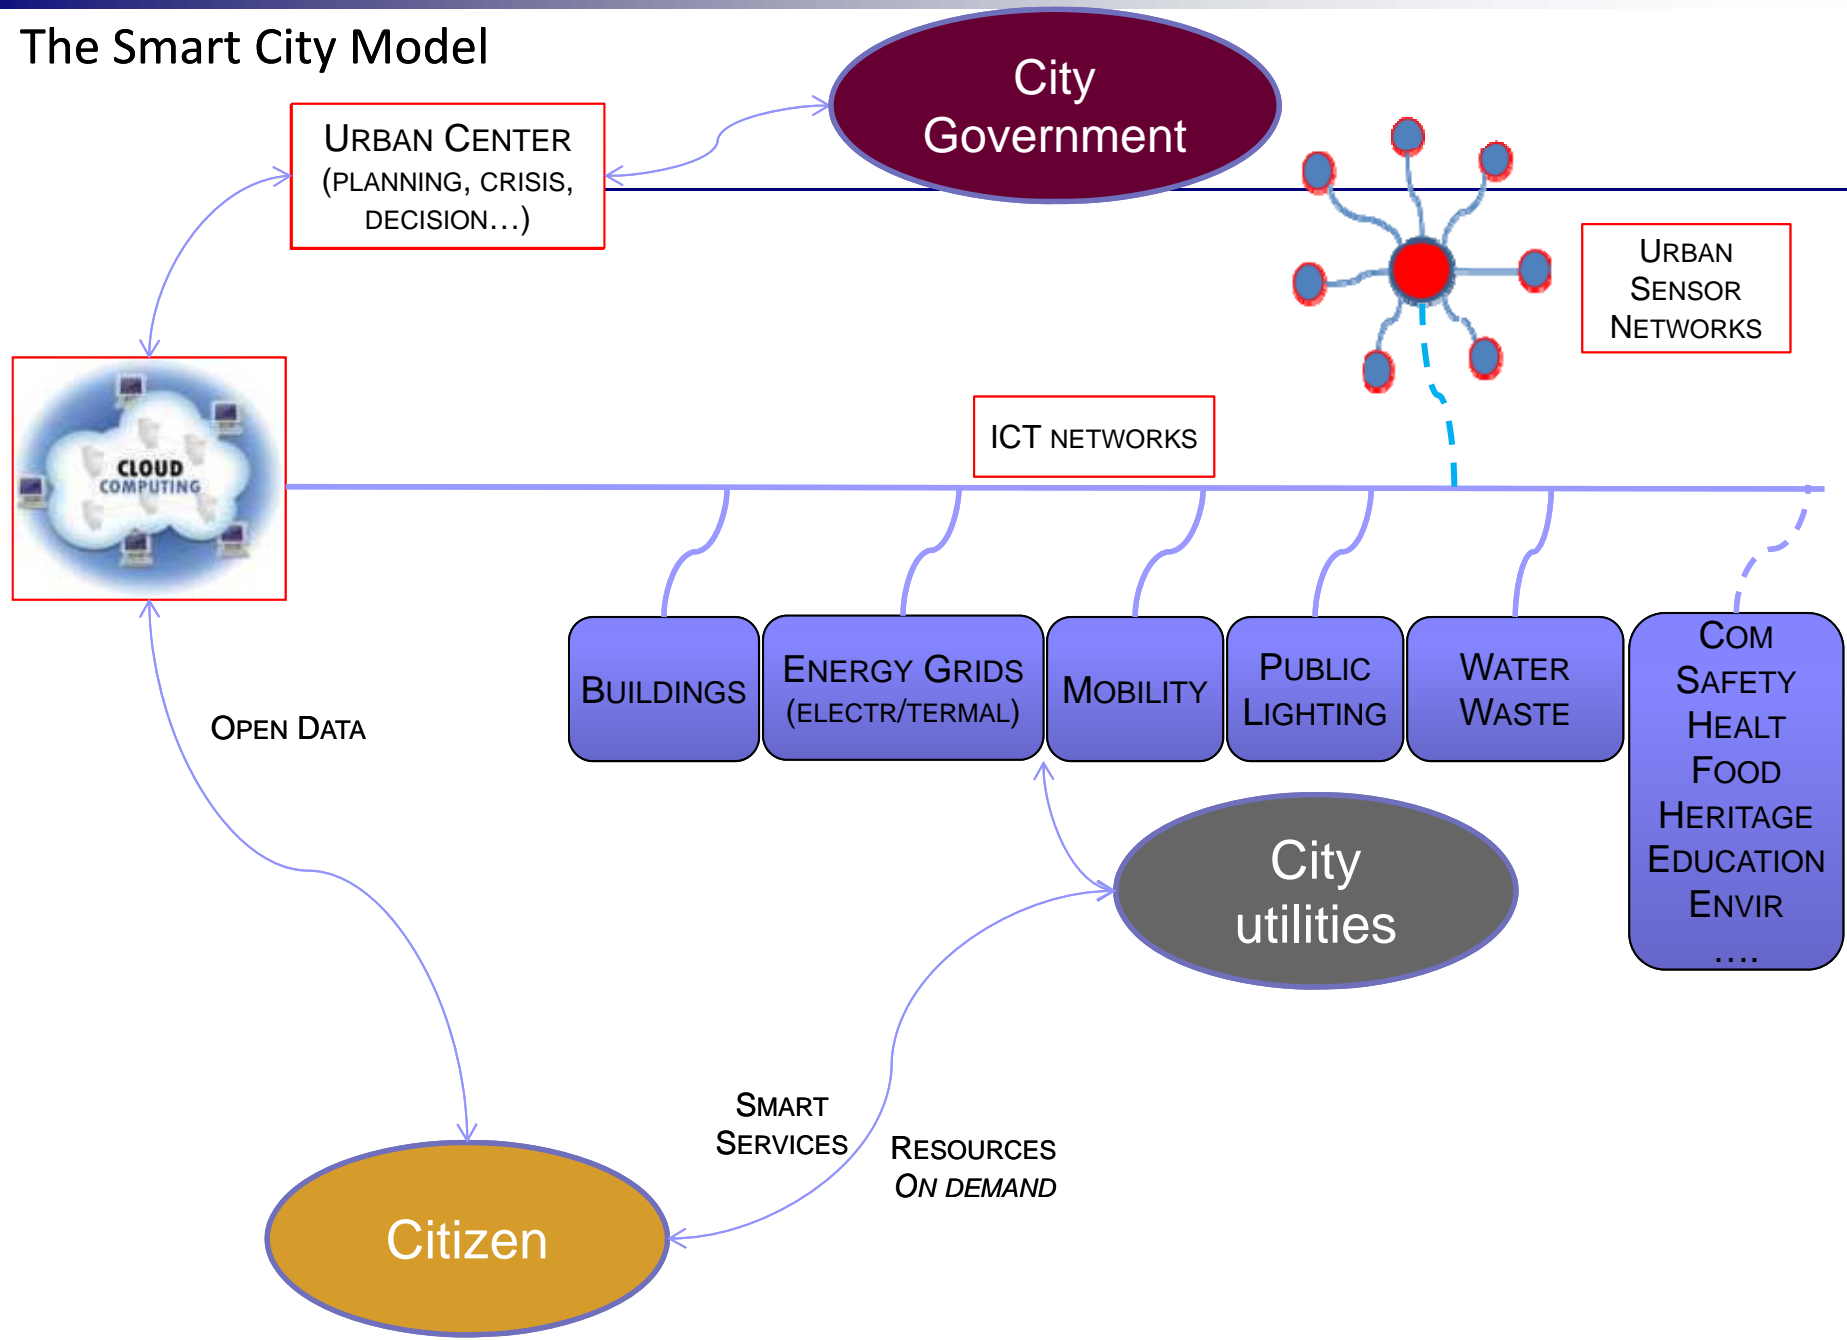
The Smart City Model

City Government

URBAN CENTER (PLANNING, CRISIS, DECISION…)

URBAN SENSOR NETWORKS

CLOUD COMPUTING

ICT NETWORKS

BUILDINGS

ENERGY GRIDS (ELECTR/TERMAL)

MOBILITY

PUBLIC LIGHTING

WATER WASTE

COM
SAFETY
HEALT
FOOD
HERITAGE
EDUCATION
ENVIR
….

OPEN DATA

City utilities

SMART SERVICES

RESOURCES ON DEMAND

Citizen